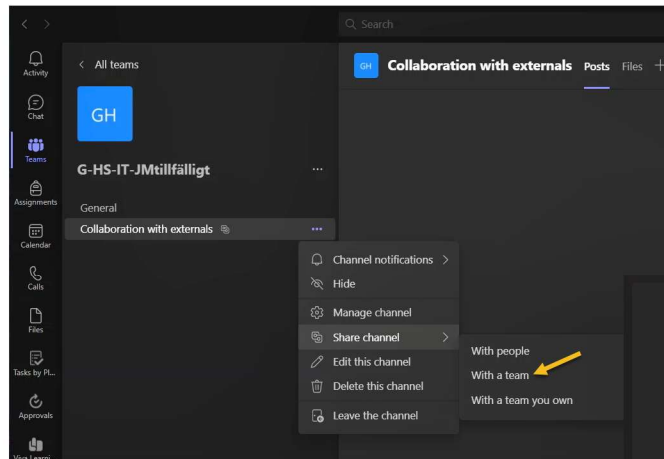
Search

Activity
Chat
Teams
Assignments
Calendar
Calls
Files
Tasks by Pl...
Approvals
Viva Learni...

< All teams

GH

G-HS-IT-JMtillfälligt ...

General
Collaboration with externals ...

GH Collaboration with externals Posts Files +

Channel notifications >
Hide
Manage channel
Share channel >
Edit this channel
Delete this channel
Leave the channel

With people
With a team
With a team you own